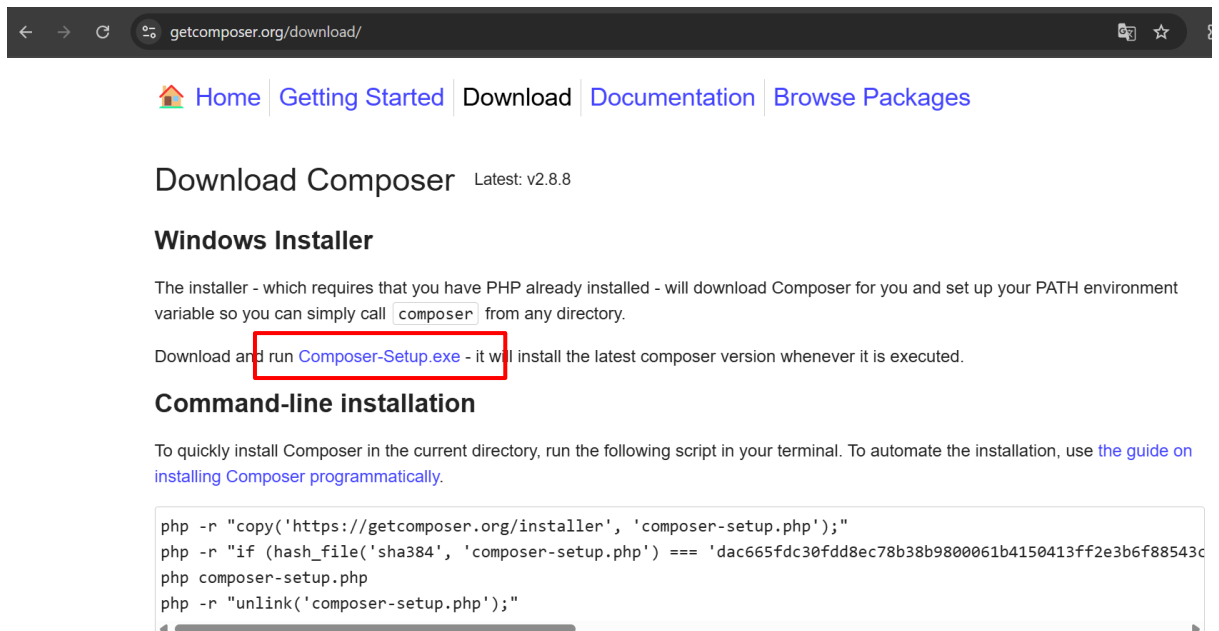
getcomposer.org/download/

Home | Getting Started | Download | Documentation | Browse Packages

Download Composer Latest: v2.8.8

Windows Installer

The installer - which requires that you have PHP already installed - will download Composer for you and set up your PATH environment variable so you can simply call `composer` from any directory.

Download and run Composer-Setup.exe - it will install the latest composer version whenever it is executed.

Command-line installation

To quickly install Composer in the current directory, run the following script in your terminal. To automate the installation, use the guide on installing Composer programmatically.

php -r "copy('https://getcomposer.org/installer', 'composer-setup.php');"
php -r "if (hash_file('sha384', 'composer-setup.php') === 'dac665fdc30fdd8ec78b38b9800061b4150413ff2e3b6f88543c
php composer-setup.php
php -r "unlink('composer-setup.php');"